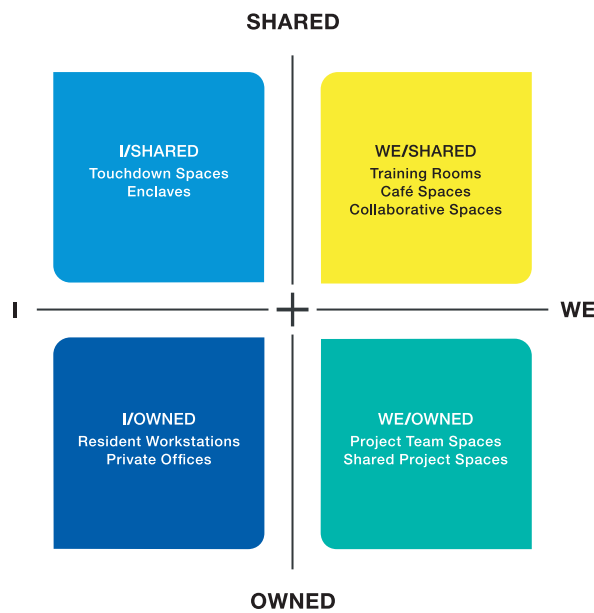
SHARED

I/SHARED
Touchdown Spaces
Enclaves

WE/SHARED
Training Rooms
Café Spaces
Collaborative Spaces

I

+

WE

I/OWNED
Resident Workstations
Private Offices

WE/OWNED
Project Team Spaces
Shared Project Spaces

OWNED